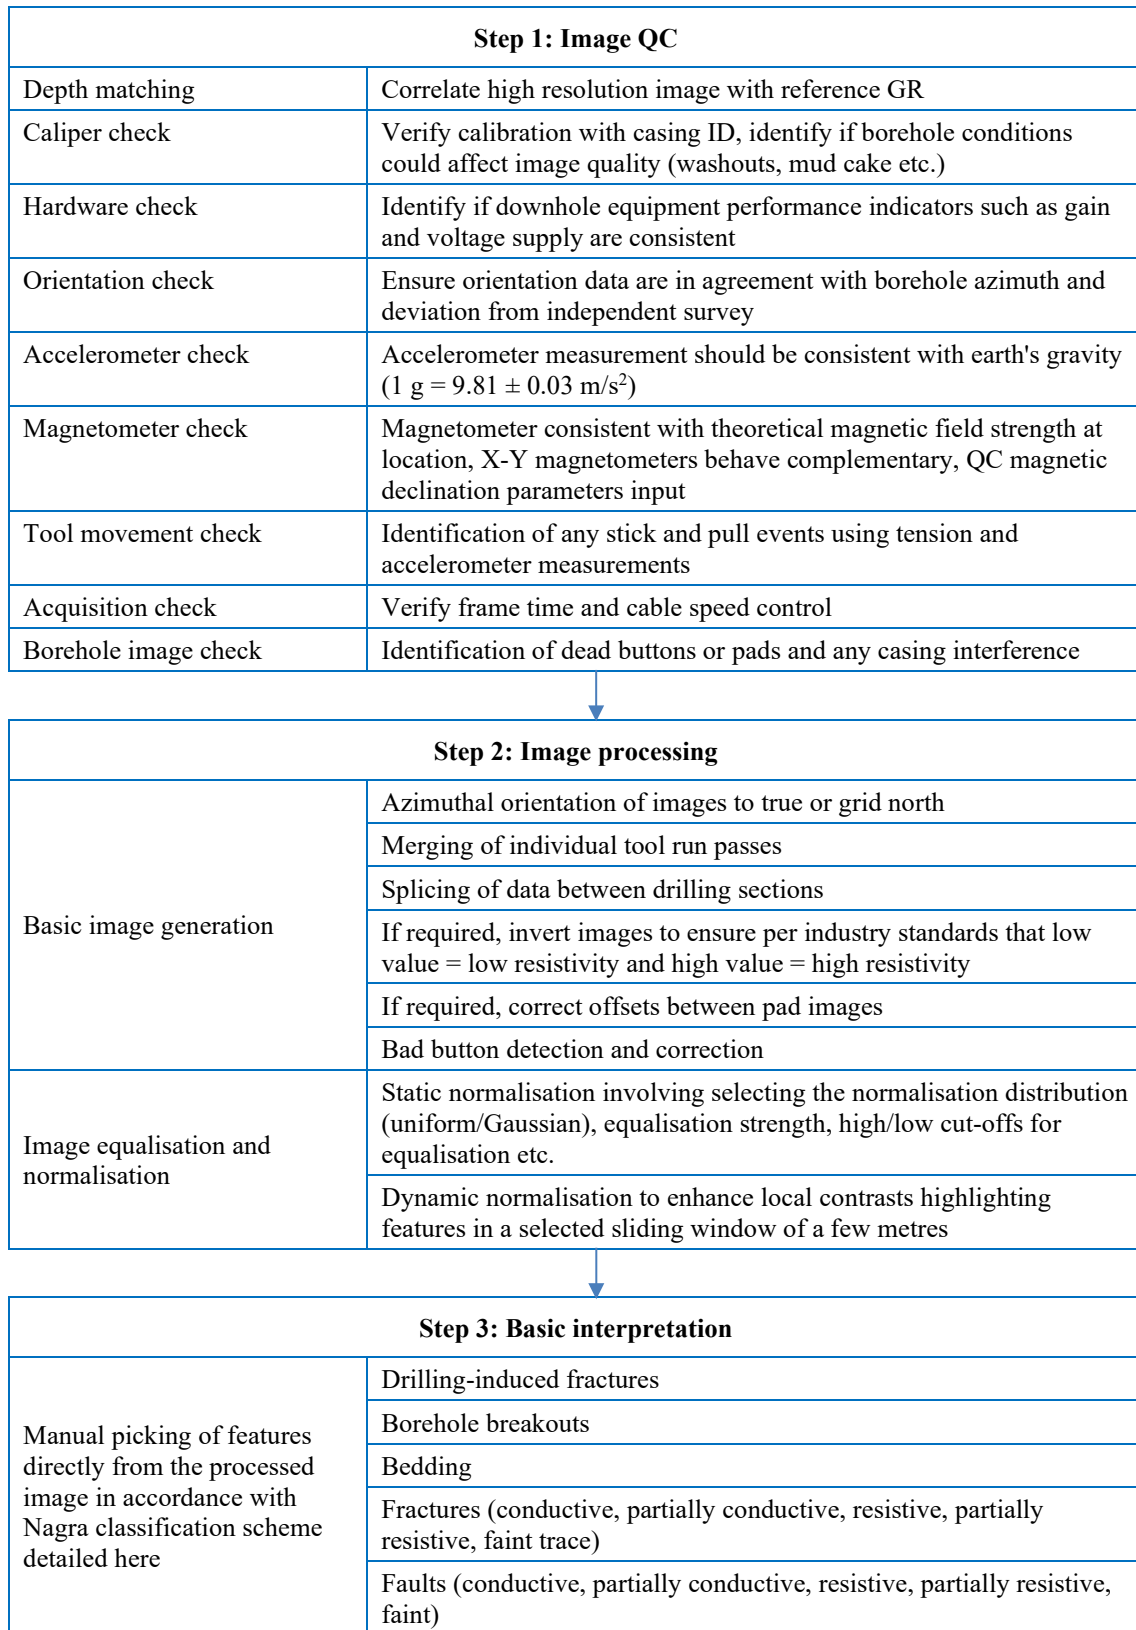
| Step 1: Image QC | |
|---|---|
| Depth matching | Correlate high resolution image with reference GR |
| Caliper check | Verify calibration with casing ID, identify if borehole conditions could affect image quality (washouts, mud cake etc.) |
| Hardware check | Identify if downhole equipment performance indicators such as gain and voltage supply are consistent |
| Orientation check | Ensure orientation data are in agreement with borehole azimuth and deviation from independent survey |
| Accelerometer check | Accelerometer measurement should be consistent with earth's gravity (1 g = 9.81 ± 0.03 m/s$^2$) |
| Magnetometer check | Magnetometer consistent with theoretical magnetic field strength at location, X-Y magnetometers behave complementary, QC magnetic declination parameters input |
| Tool movement check | Identification of any stick and pull events using tension and accelerometer measurements |
| Acquisition check | Verify frame time and cable speed control |
| Borehole image check | Identification of dead buttons or pads and any casing interference |

| Step 2: Image processing | |
|---|---|
| Basic image generation | Azimuthal orientation of images to true or grid north |
| | Merging of individual tool run passes |
| | Splicing of data between drilling sections |
| | If required, invert images to ensure per industry standards that low value = low resistivity and high value = high resistivity |
| | If required, correct offsets between pad images |
| | Bad button detection and correction |
| Image equalisation and normalisation | Static normalisation involving selecting the normalisation distribution (uniform/Gaussian), equalisation strength, high/low cut-offs for equalisation etc. |
| | Dynamic normalisation to enhance local contrasts highlighting features in a selected sliding window of a few metres |

| Step 3: Basic interpretation | |
|---|---|
| Manual picking of features directly from the processed image in accordance with Nagra classification scheme detailed here | Drilling-induced fractures |
| | Borehole breakouts |
| | Bedding |
| | Fractures (conductive, partially conductive, resistive, partially resistive, faint trace) |
| | Faults (conductive, partially conductive, resistive, partially resistive, faint) |